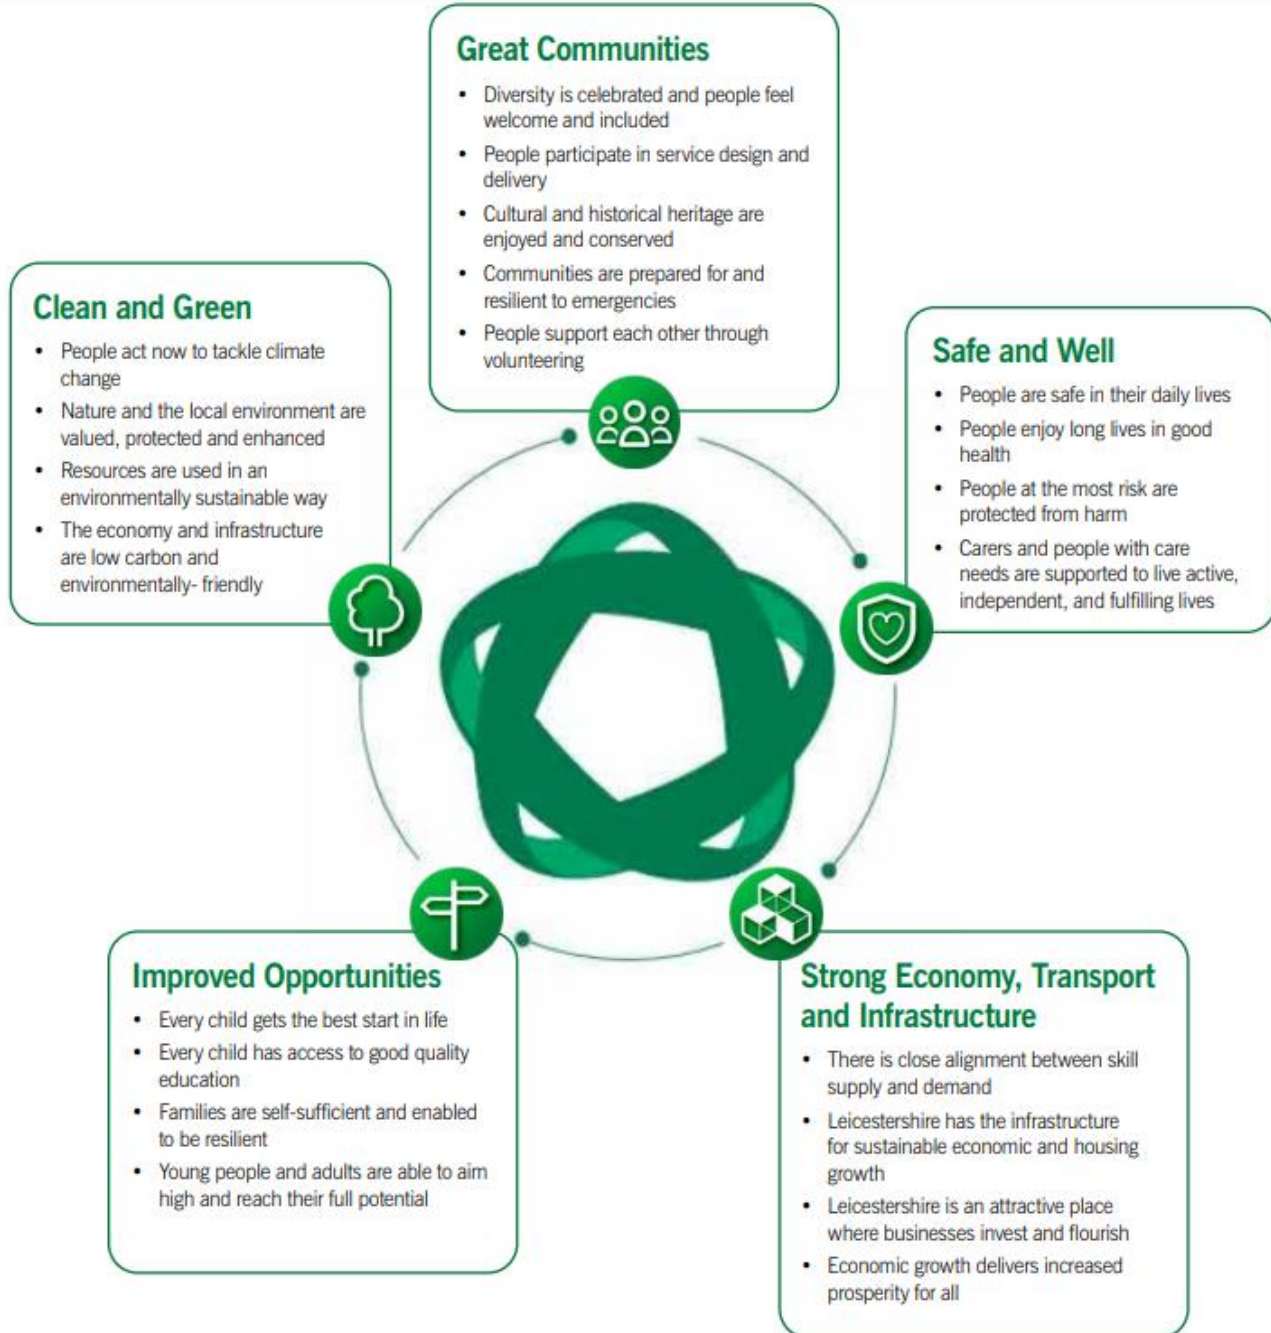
Great Communities

- Diversity is celebrated and people feel welcome and included
- People participate in service design and delivery
- Cultural and historical heritage are enjoyed and conserved
- Communities are prepared for and resilient to emergencies
- People support each other through volunteering

Clean and Green

- People act now to tackle climate change
- Nature and the local environment are valued, protected and enhanced
- Resources are used in an environmentally sustainable way
- The economy and infrastructure are low carbon and environmentally- friendly

Safe and Well

- People are safe in their daily lives
- People enjoy long lives in good health
- People at the most risk are protected from harm
- Carers and people with care needs are supported to live active, independent, and fulfilling lives

Improved Opportunities

- Every child gets the best start in life
- Every child has access to good quality education
- Families are self-sufficient and enabled to be resilient
- Young people and adults are able to aim high and reach their full potential

Strong Economy, Transport and Infrastructure

- There is close alignment between skill supply and demand
- Leicestershire has the infrastructure for sustainable economic and housing growth
- Leicestershire is an attractive place where businesses invest and flourish
- Economic growth delivers increased prosperity for all